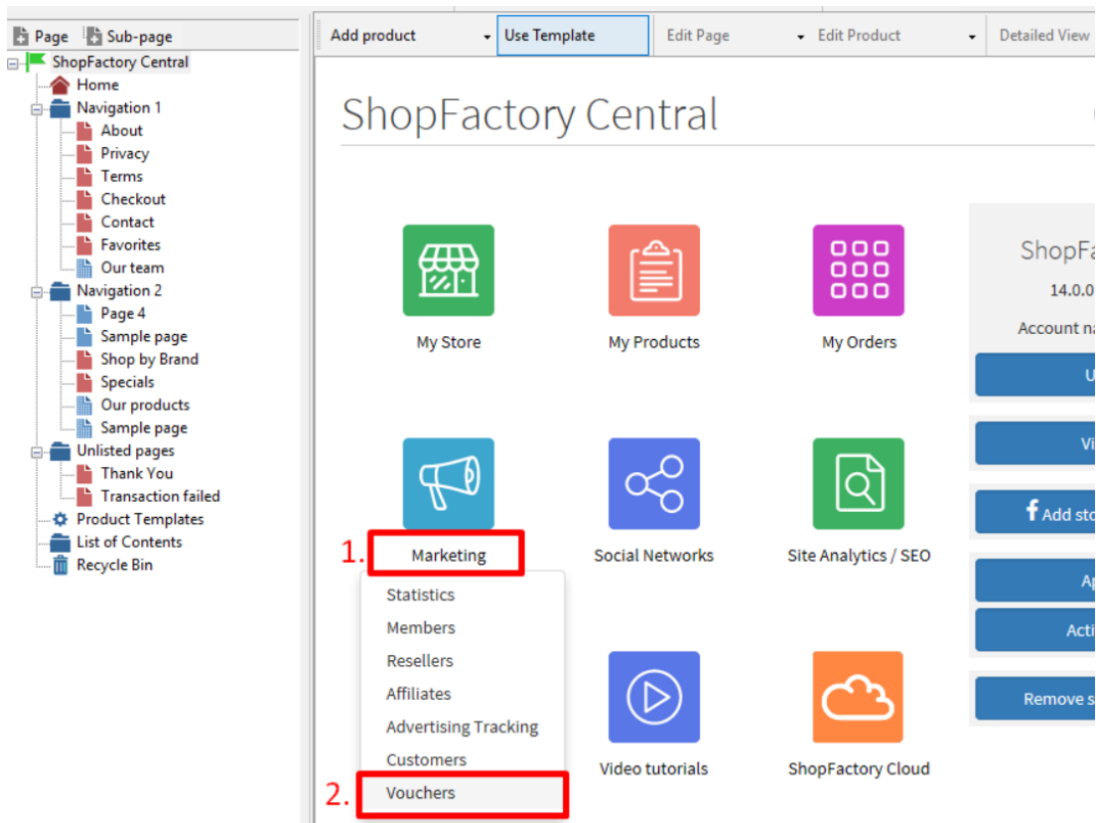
Page Sub-page
ShopFactory Central
Home
Navigation 1
About
Privacy
Terms
Checkout
Contact
Favorites
Our team
Navigation 2
Page 4
Sample page
Shop by Brand
Specials
Our products
Sample page
Unlisted pages
Thank You
Transaction failed
Product Templates
List of Contents
Recycle Bin

Add product
Use Template
Edit Page
Edit Product
Detailed View

ShopFactory Central

My Store
My Products
My Orders

ShopFa
14.0.0
Account na
U
Vi
Add sto
Ap
Acti
Remove s

1. Marketing
Social Networks
Site Analytics / SEO

Statistics
Members
Resellers
Affiliates
Advertising Tracking
Customers
2. Vouchers

Video tutorials
ShopFactory Cloud